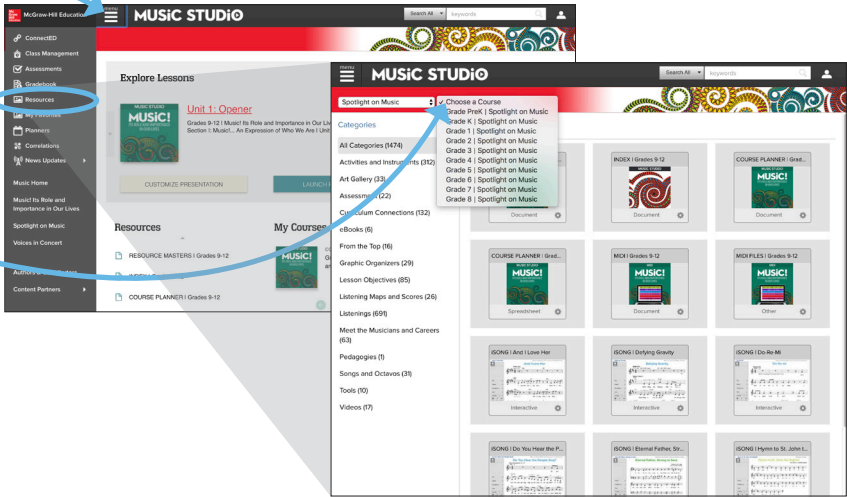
McGraw-Hill Education

menu

MUSiC STUDiO

Search All

keywords

ConnectED

Class Management

Assessments

Gradebook

Resources

My Favorites

Planners

Correlations

News Updates

Music Home

Music! Its Role and Importance in Our Lives

Spotlight on Music

Voices in Concert

Authors

Content Partners

Explore Lessons

MUSIC!

Unit 1: Opener

Grades 9-12 | Music! Its Role and Importance in Our Lives Section 1: Music!... An Expression of Who We Are | Unit

CUSTOMIZE PRESENTATION

LAUNCH

Resources

RESOURCE MASTERS | Grades 9-12

COURSE PLANNER | Grades 9-12

My Courses

menu

MUSiC STUDiO

Search All

keywords

Spotlight on Music

✓ Choose a Course
Grade PreK | Spotlight on Music
Grade K | Spotlight on Music
Grade 1 | Spotlight on Music
Grade 2 | Spotlight on Music
Grade 3 | Spotlight on Music
Grade 4 | Spotlight on Music
Grade 5 | Spotlight on Music
Grade 6 | Spotlight on Music
Grade 7 | Spotlight on Music
Grade 8 | Spotlight on Music

Categories

All Categories (1474)
Activities and Instruments (312)
Art Gallery (33)
Assessment (22)
Curriculum Connections (132)
eBooks (6)
From the Top (16)
Graphic Organizers (29)
Lesson Objectives (85)
Listening Maps and Scores (26)
Listenings (691)
Meet the Musicians and Careers (63)
Pedagogies (1)
Songs and Octavos (31)
Tools (10)
Videos (17)

Document

INDEX | Grades 9-12

Document

COURSE PLANNER | Grad...

Document

COURSE PLANNER | Grad...

Spreadsheet

MIDI | Grades 9-12

Document

MIDI FILES | Grades 9-12

Other

iSONG | And I Love Her

Interactive

iSONG | Defying Gravity

Interactive

iSONG | Do Re-Mi

Interactive

iSONG | Do You Hear the P...

iSONG | Eternal Father, Str...

iSONG | Hymn to St. John t...